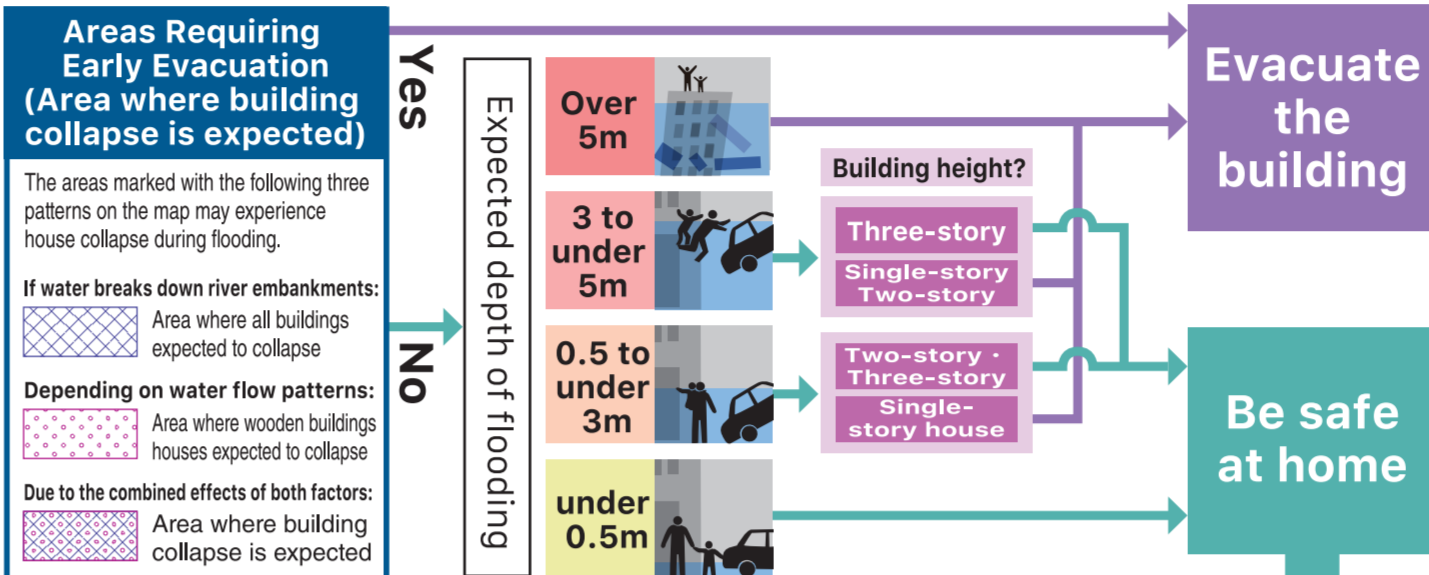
Areas Requiring Early Evacuation (Area where building collapse is expected)

The areas marked with the following three patterns on the map may experience house collapse during flooding.

If water breaks down river embankments:
Area where all buildings expected to collapse

Depending on water flow patterns:
Area where wooden buildings houses expected to collapse

Due to the combined effects of both factors:
Area where building collapse is expected

Yes

No

Expected depth of flooding

Over 5m

3 to under 5m

0.5 to under 3m

under 0.5m

Building height?

Three-story

Single-story Two-story

Two-story · Three-story

Single-story house

Evacuate the building

Be safe at home